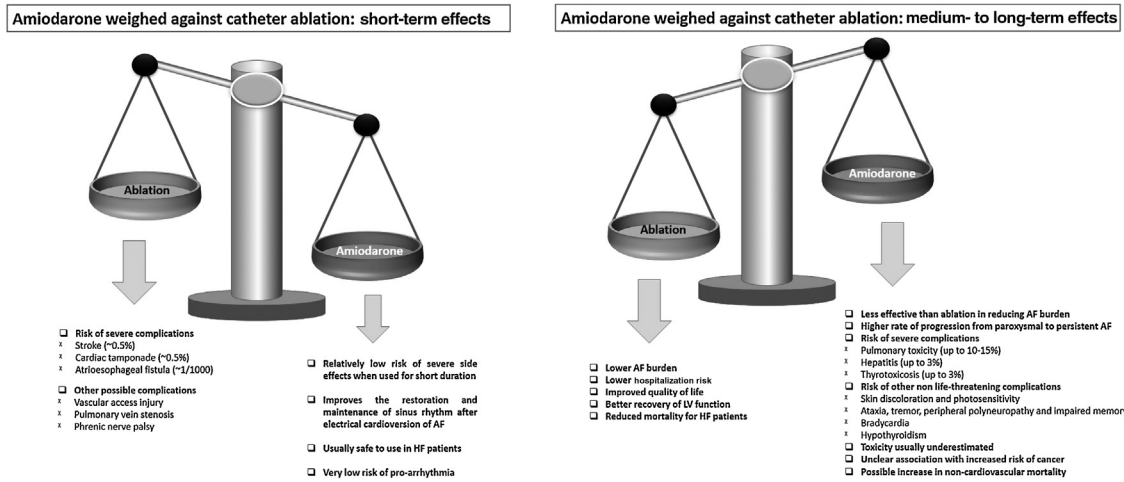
Amiodarone weighed against catheter ablation: short-term effects

Ablation

Amiodarone

❑ Risk of severe complications
x Stroke (~0.5%)
x Cardiac tamponade (~0.5%)
x Atrioesophageal fistula (~1/1000)

❑ Other possible complications
x Vascular access injury
x Pulmonary vein stenosis
x Phrenic nerve palsy

❑ Relatively low risk of severe side effects when used for short duration

❑ Improves the restoration and maintenance of sinus rhythm after electrical cardioversion of AF

❑ Usually safe to use in HF patients

❑ Very low risk of pro-arrhythmia

Amiodarone weighed against catheter ablation: medium- to long-term effects

Amiodarone

Ablation

❑ Lower AF burden
❑ Lower hospitalization risk
❑ Improved quality of life
❑ Better recovery of LV function
❑ Reduced mortality for HF patients

❑ Less effective than ablation in reducing AF burden
❑ Higher rate of progression from paroxysmal to persistent AF
❑ Risk of severe complications
x Pulmonary toxicity (up to 10-15%)
x Hepatitis (up to 3%)
x Thyrotoxicosis (up to 3%)
❑ Risk of other non life-threatening complications
x Skin discoloration and photosensitivity
x Ataxia, tremor, peripheral polyneuropathy and impaired memor
x Bradycardia
x Hypothyroidism
❑ Toxicity usually underestimated
❑ Unclear association with increased risk of cancer
❑ Possible increase in non-cardiovascular mortality